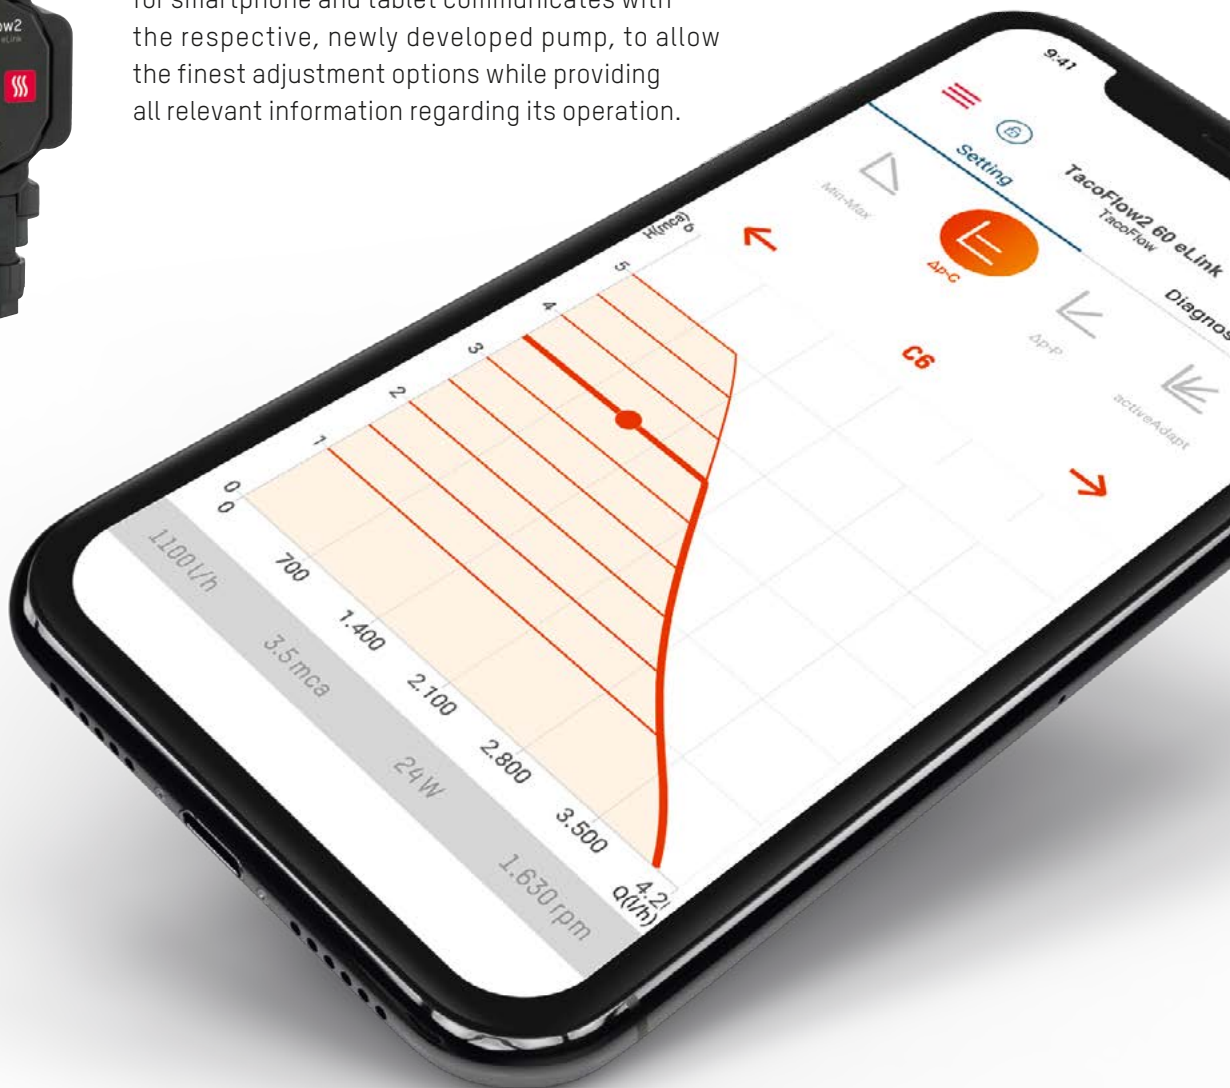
for smartphone and tablet communicates with the respective, newly developed pump, to allow the finest adjustment options while providing all relevant information regarding its operation.

ow2
eLink

9:41

TacoFlow2 60 eLink
TacoFlow

Setting
Diagnos

Min-Max
Δp-C
Δp-P
activeAdapt

C6

H(mca)
6
5
4
3
2
1
0
0
700
1.400
2.100
2.800
3.500
4.2
Q(l/h)

1100 l/h
3.5 mca
24 W
1.630 rpm